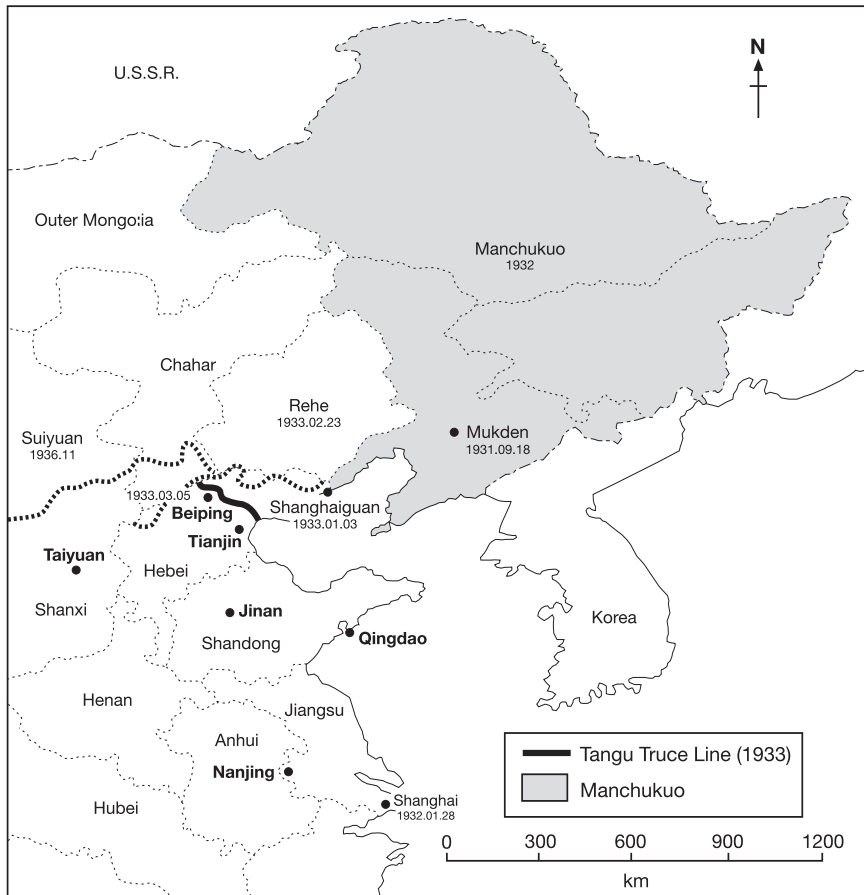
N

U.S.S.R.

Outer Mongolia

Manchukuo
1932

Chahar

Rehe
1933.02.23

Suiyuan
1936.11

Mukden
1931.09.18

1933.03.05

Beiping

Shanghaiguan
1933.01.03

Tianjin

Taiyuan

Hebei

Shanxi

Jinan

Shandong

Qingdao

Korea

Henan

Jiangsu

Anhui

Nanjing

Hubei

Shanghai
1932.01.28

Tangu Truce Line (1933)

Manchukuo

0 300 600 900 1200
km